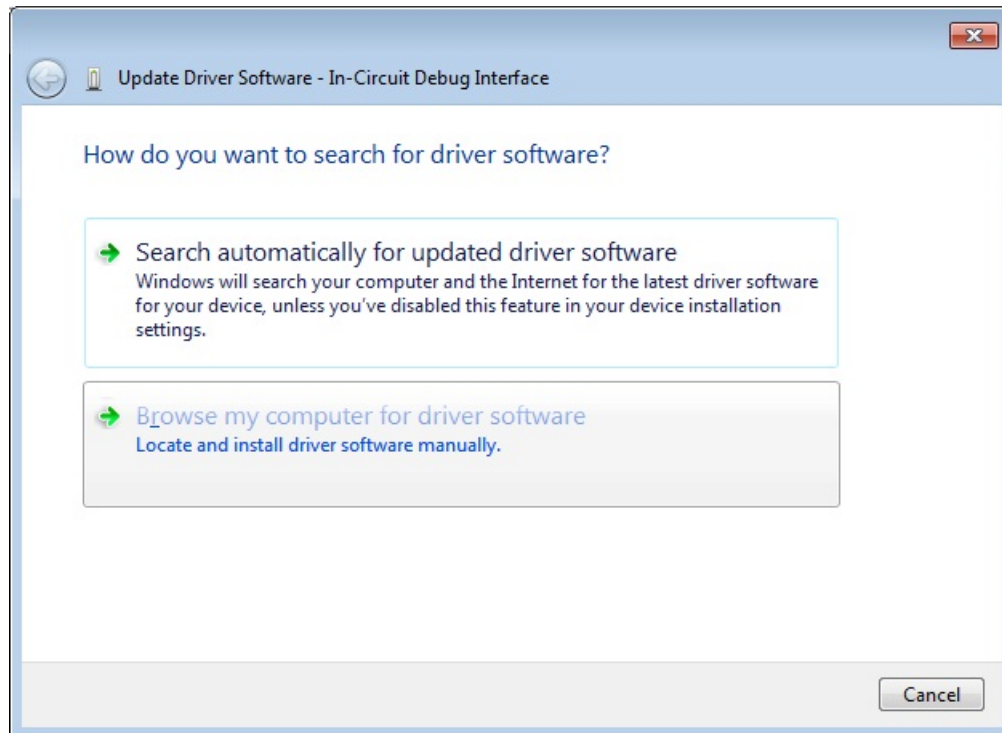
Update Driver Software - In-Circuit Debug Interface

How do you want to search for driver software?

Search automatically for updated driver software
Windows will search your computer and the Internet for the latest driver software for your device, unless you've disabled this feature in your device installation settings.

Browse my computer for driver software
Locate and install driver software manually.

Cancel